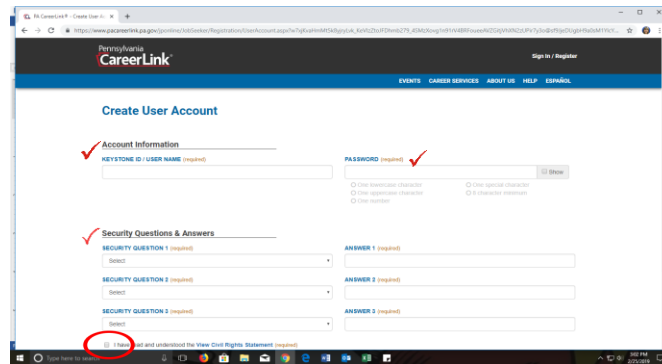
PA CareerLink® - Create User Ac ×

https://www.pacareerlink.pa.gov/jponline/JobSeeker/Registration/UserAccount.aspx?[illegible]

Pennsylvania
CareerLink®

Sign In / Register

EVENTS CAREER SERVICES ABOUT US HELP ESPAÑOL

Create User Account

Account Information

KEYSTONE ID / USER NAME (required)

PASSWORD (required)

Show

One lowercase character
One uppercase character
One number
One special character
8 character minimum

Security Questions & Answers

SECURITY QUESTION 1 (required)
Select

ANSWER 1 (required)

SECURITY QUESTION 2 (required)
Select

ANSWER 2 (required)

SECURITY QUESTION 3 (required)
Select

ANSWER 3 (required)

I have read and understood the View Civil Rights Statement (required)

Type here to search

3:02 PM
2/25/2019